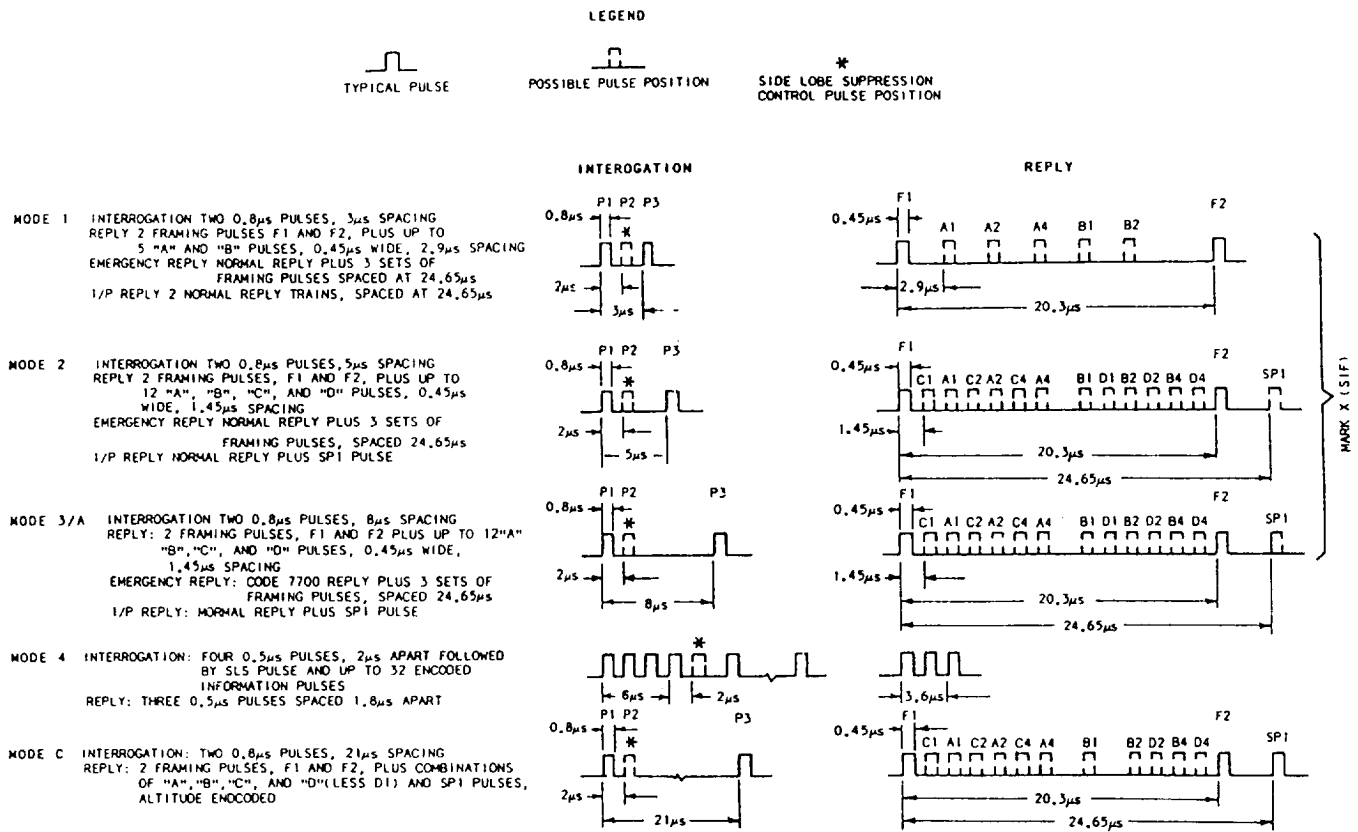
LEGEND

TYPICAL PULSE

POSSIBLE PULSE POSITION

*
SIDE LOBE SUPPRESSION CONTROL PULSE POSITION

INTEROGATION

REPLY

MODE 1 INTERROGATION TWO 0.8μs PULSES, 3μs SPACING
REPLY 2 FRAMING PULSES F1 AND F2, PLUS UP TO 5 "A" AND "B" PULSES, 0.45μs WIDE, 2.9μs SPACING
EMERGENCY REPLY NORMAL REPLY PLUS 3 SETS OF FRAMING PULSES SPACED AT 24.65μs
I/P REPLY 2 NORMAL REPLY TRAINS, SPACED AT 24.65μs

P1 P2 P3
0.8μs
*
2μs
3μs

F1
0.45μs
A1 A2 A4 B1 B2
F2
2.9μs
20.3μs

MODE 2 INTERROGATION TWO 0.8μs PULSES, 5μs SPACING
REPLY 2 FRAMING PULSES, F1 AND F2, PLUS UP TO 12 "A", "B", "C", AND "D" PULSES, 0.45μs WIDE, 1.45μs SPACING
EMERGENCY REPLY NORMAL REPLY PLUS 3 SETS OF FRAMING PULSES, SPACED 24.65μs
I/P REPLY NORMAL REPLY PLUS SP1 PULSE

P1 P2 P3
0.8μs
*
2μs
5μs

F1
0.45μs
C1 A1 C2 A2 C4 A4 B1 D1 B2 D2 B4 D4
F2
SP1
1.45μs
20.3μs
24.65μs

MARK X (SIF)

MODE 3/A INTERROGATION TWO 0.8μs PULSES, 8μs SPACING
REPLY: 2 FRAMING PULSES, F1 AND F2 PLUS UP TO 12"A" "B","C", AND "D" PULSES, 0.45μs WIDE, 1.45μs SPACING
EMERGENCY REPLY: CODE 7700 REPLY PLUS 3 SETS OF FRAMING PULSES, SPACED 24.65μs
I/P REPLY: NORMAL REPLY PLUS SP1 PULSE

P1 P2 P3
0.8μs
*
2μs
8μs

F1
0.45μs
C1 A1 C2 A2 C4 A4 B1 D1 B2 D2 B4 D4
F2
SP1
1.45μs
20.3μs
24.65μs

MODE 4 INTERROGATION: FOUR 0.5μs PULSES, 2μs APART FOLLOWED BY SLS PULSE AND UP TO 32 ENCODED INFORMATION PULSES
REPLY: THREE 0.5μs PULSES SPACED 1.8μs APART

*
6μs
2μs
3.6μs

MODE C INTERROGATION: TWO 0.8μs PULSES, 21μs SPACING
REPLY: 2 FRAMING PULSES, F1 AND F2, PLUS COMBINATIONS OF "A","B","C", AND "D"(LESS D1) AND SP1 PULSES, ALTITUDE ENODCODED

P1 P2 P3
0.8μs
*
2μs
21μs

F1
0.45μs
C1 A1 C2 A2 C4 A4 B1 B2 D2 B4 D4
F2
SP1
20.3μs
24.65μs